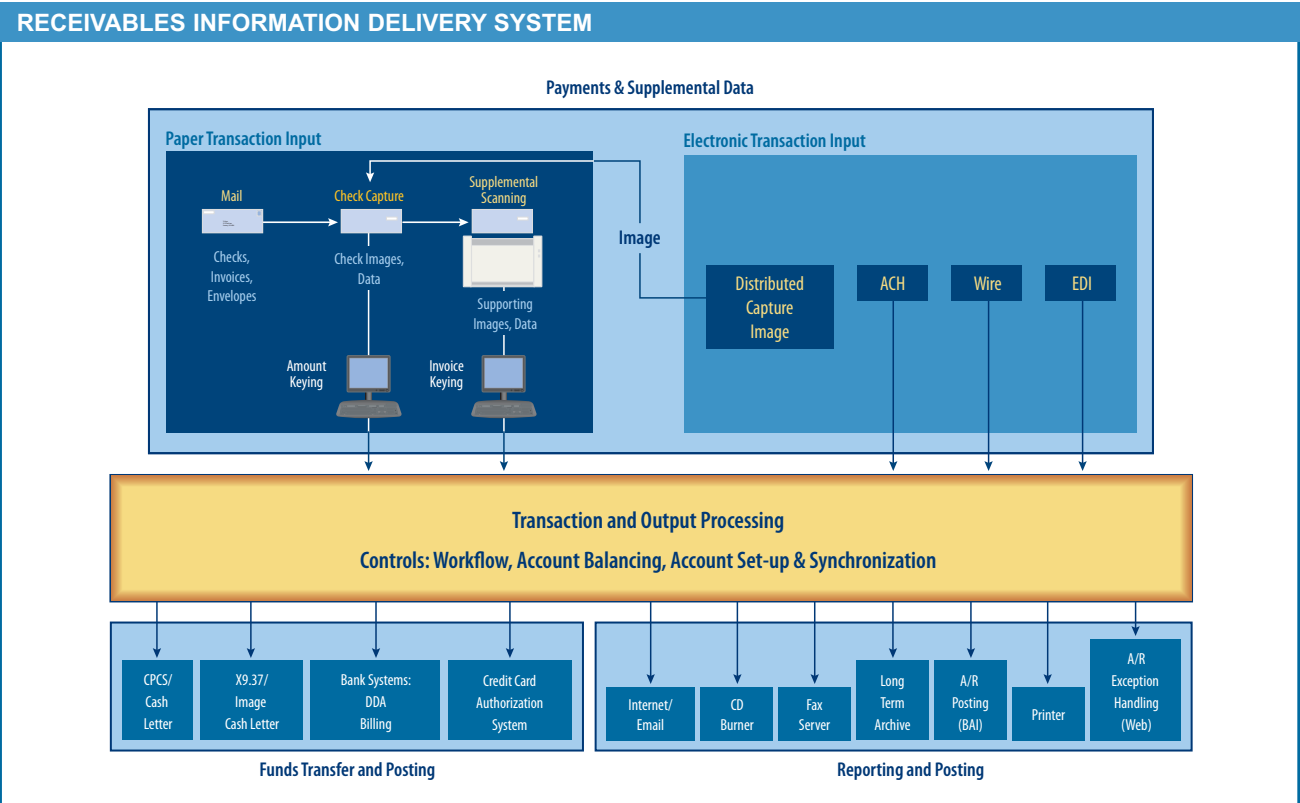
RECEIVABLES INFORMATION DELIVERY SYSTEM

Payments & Supplemental Data

Paper Transaction Input

Mail

Checks, Invoices, Envelopes

Check Capture

Check Images, Data

Supplemental Scanning

Supporting Images, Data

Amount Keying

Invoice Keying

Image

Electronic Transaction Input

Distributed Capture Image

ACH

Wire

EDI

Transaction and Output Processing

Controls: Workflow, Account Balancing, Account Set-up & Synchronization

CPCS/ Cash Letter

X9.37/ Image Cash Letter

Bank Systems: DDA Billing

Credit Card Authorization System

Funds Transfer and Posting

Internet/ Email

CD Burner

Fax Server

Long Term Archive

A/R Posting (BAI)

Printer

A/R Exception Handling (Web)

Reporting and Posting